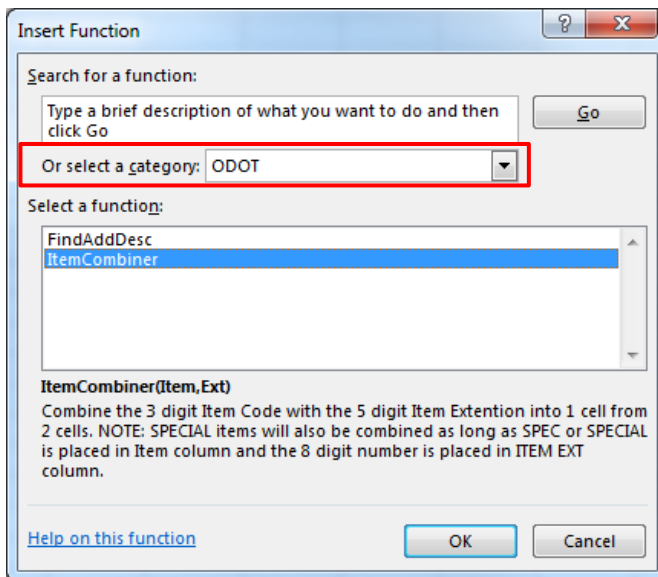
Insert Function

?

X

Search for a function:

Type a brief description of what you want to do and then click Go

Go

Or select a category: ODOT

Select a function:

FindAddDesc
ItemCombiner

ItemCombiner(Item,Ext)

Combine the 3 digit Item Code with the 5 digit Item Extention into 1 cell from 2 cells. NOTE: SPECIAL items will also be combined as long as SPEC or SPECIAL is placed in Item column and the 8 digit number is placed in ITEM EXT column.

Help on this function

OK

Cancel